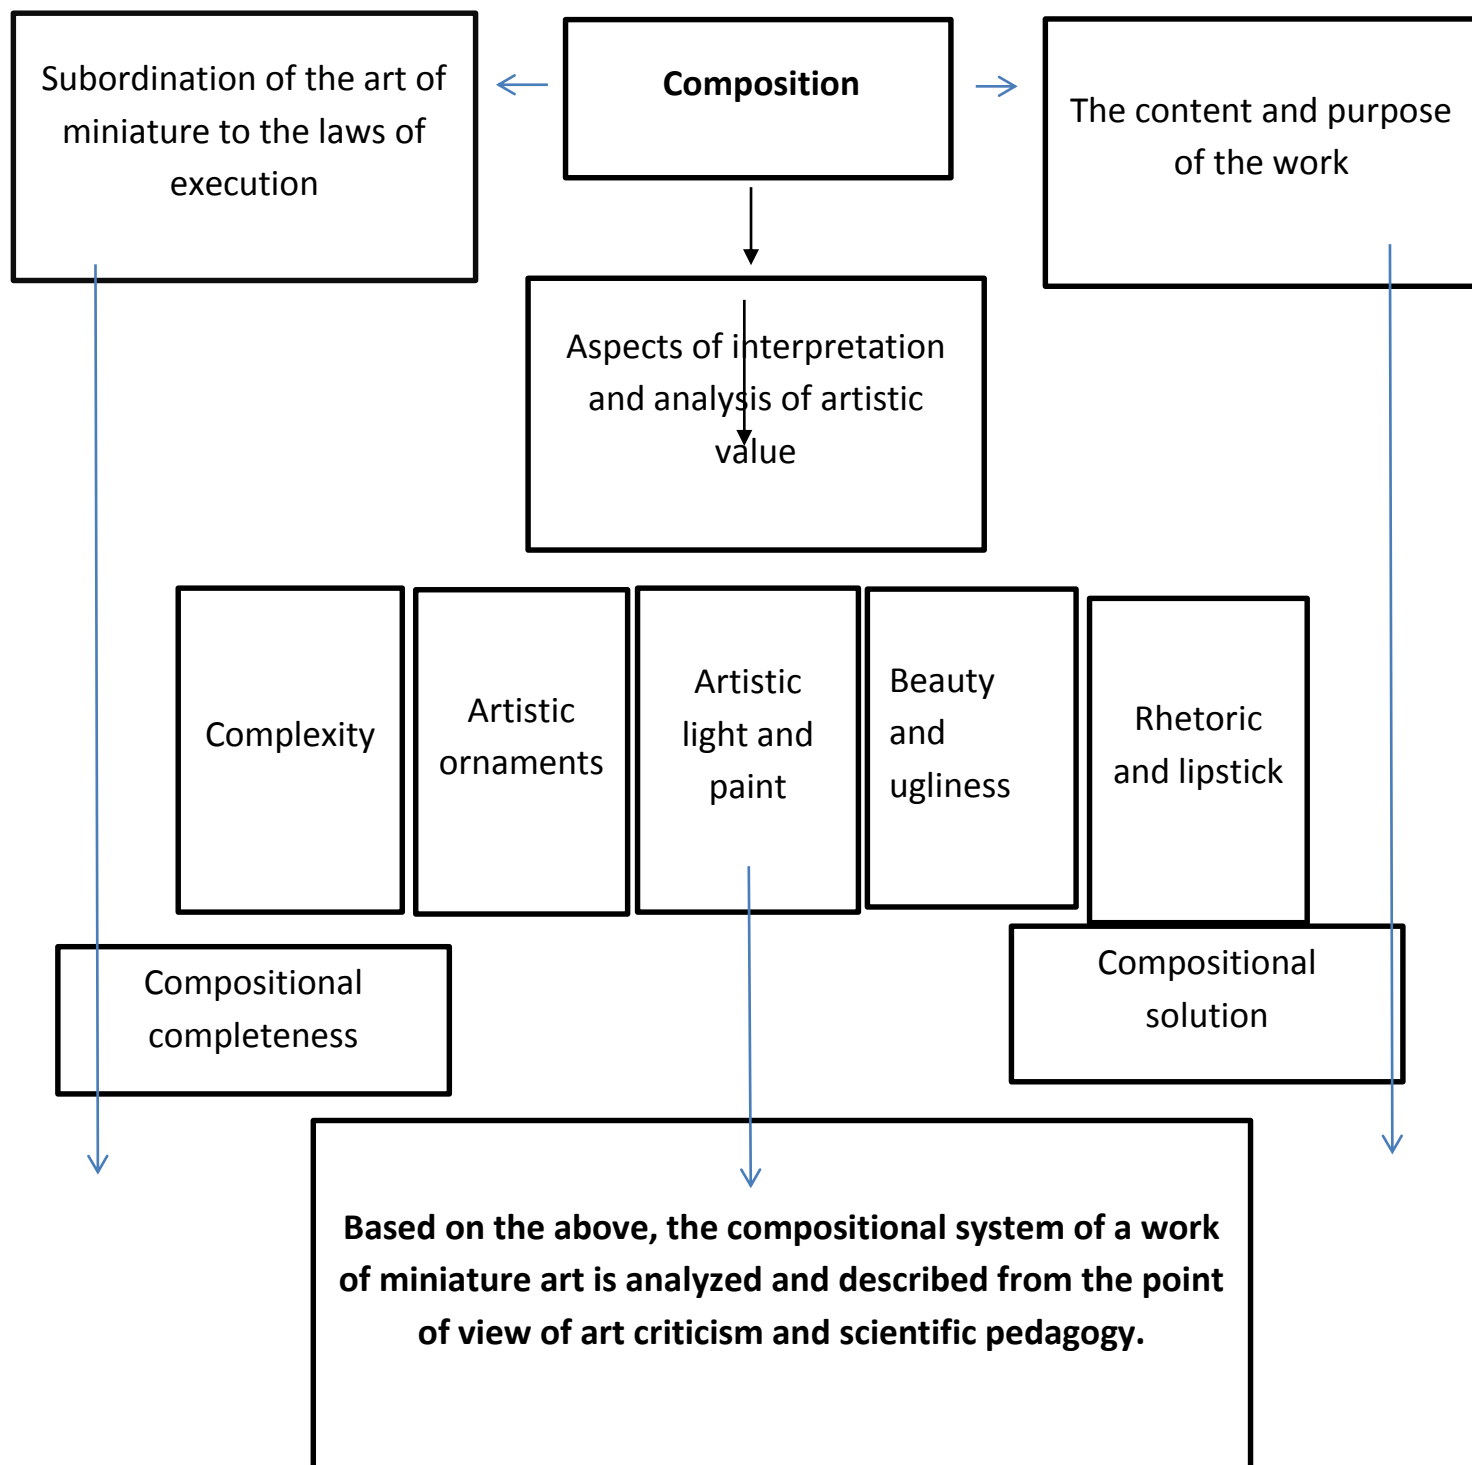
Subordination of the art of miniature to the laws of execution

Composition

The content and purpose of the work

Aspects of interpretation and analysis of artistic value

Complexity

Artistic ornaments

Artistic light and paint

Beauty and ugliness

Rhetoric and lipstick

Compositional completeness

Compositional solution

**Based on the above, the compositional system of a work of miniature art is analyzed and described from the point of view of art criticism and scientific pedagogy.**